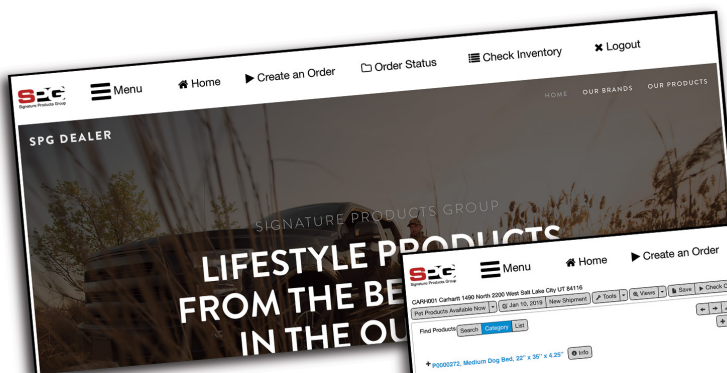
SPG Signature Products Group

Menu

Home

Create an Order

Order Status

Check Inventory

Logout

HOME OUR BRANDS OUR PRODUCTS

SPG DEALER

SIGNATURE PRODUCTS GROUP

LIFESTYLE PRODUCTS FROM THE BE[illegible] IN THE OU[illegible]

SPG Signature Products Group

Menu

Home

Create an Order

CAR4001 Carhartt 1490 North 2200 West Salt Lake City UT 84116

Pet Products Available Now

Jan 10, 2019

New Shipment

Tools

Views

Save

Check O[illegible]

Find Products: Search Category List

+ P0000272, Medium Dog Bed, 22" x 35" x 4.25"

Info